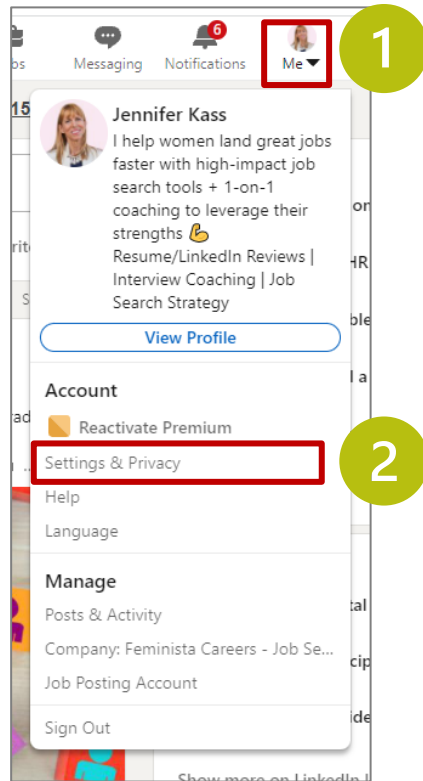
bs Messaging 6 Notifications Me

1

15

Jennifer Kass
I help women land great jobs faster with high-impact job search tools + 1-on-1 coaching to leverage their strengths 💪 Resume/LinkedIn Reviews | Interview Coaching | Job Search Strategy

View Profile

Account

Reactivate Premium

Settings & Privacy

2

Help

Language

Manage

Posts & Activity

Company: Feminista Careers - Job Se...

Job Posting Account

Sign Out

rit

S

on

HR

ble

l a

ad

tal

cip

ide

Show more on LinkedIn